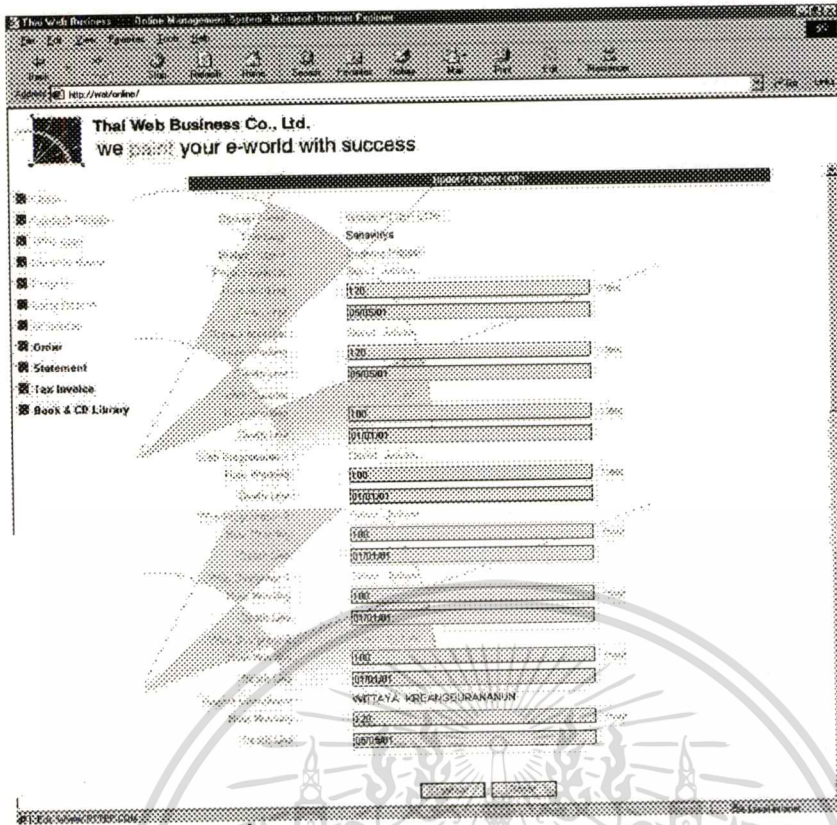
Thai Web Business - Online Management System - Microsoft Internet Explorer

http://wat/online/

Thai Web Business Co., Ltd.
we paint your e-world with success

Order
Statement
Tax Invoice
Book & CD Library

Sanaviya

120
05/05/01

120
05/05/01

100
01/01/01

100
01/01/01

100
01/01/01

100
01/01/01

100
01/01/01

WITTAYA KREANGBURANANUN
120
05/05/01